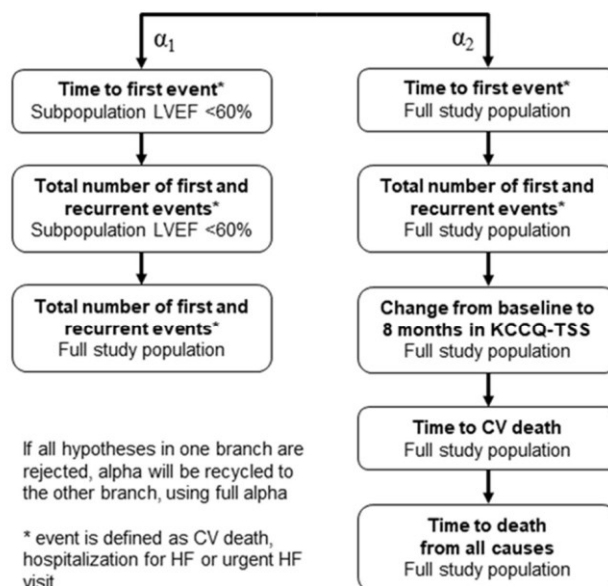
$\alpha_1$

$\alpha_2$

**Time to first event***
Subpopulation LVEF <60%

**Total number of first and recurrent events***
Subpopulation LVEF <60%

**Total number of first and recurrent events***
Full study population

**Time to first event***
Full study population

**Total number of first and recurrent events***
Full study population

**Change from baseline to 8 months in KCCQ-TSS**
Full study population

**Time to CV death**
Full study population

**Time to death from all causes**
Full study population

If all hypotheses in one branch are rejected, alpha will be recycled to the other branch, using full alpha

* event is defined as CV death, hospitalization for HF or urgent HF visit